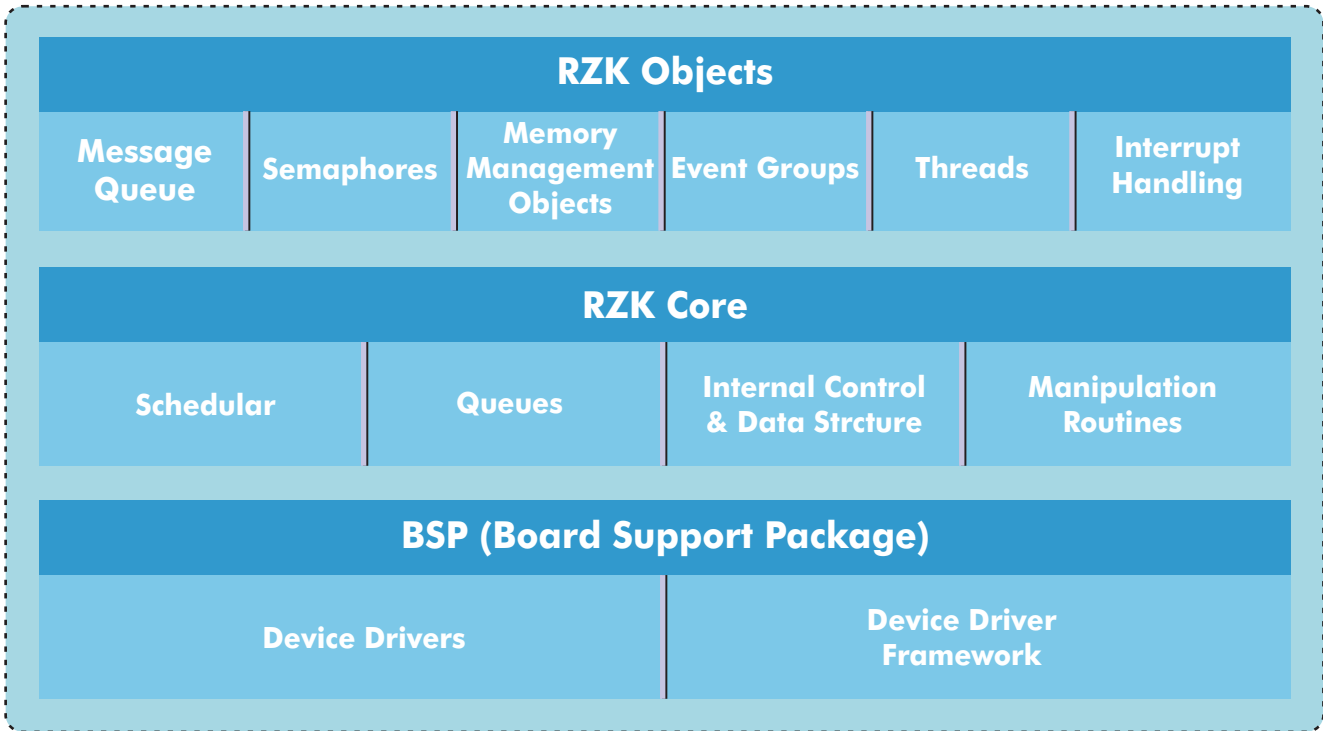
RZK Objects

| Message Queue | Semaphores | Memory Management Objects | Event Groups | Threads | Interrupt Handling |
|---|---|---|---|---|---|

RZK Core

| Schedular | Queues | Internal Control & Data Strcture | Manipulation Routines |
|---|---|---|---|

BSP (Board Support Package)

| Device Drivers | Device Driver Framework |
|---|---|